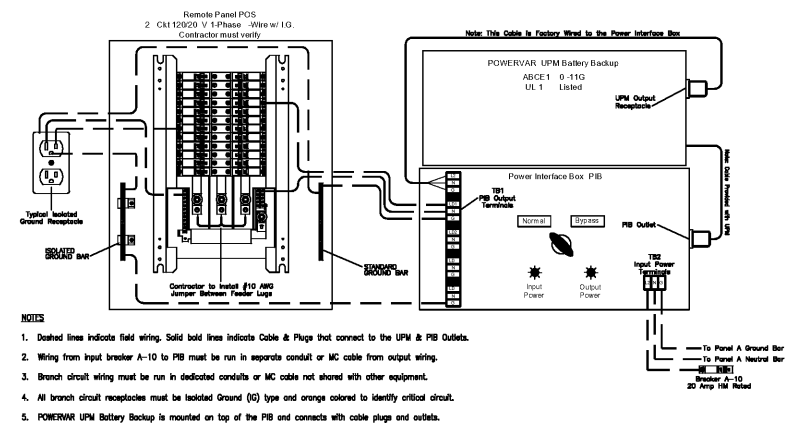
Remote Panel POS
2 Ckt 120/20 V 1-Phase -Wire w/ I.G.
Contractor must verify

Note: This Cable is Factory Wired to the Power Interface Box

POWERVAR UPM Battery Backup
ABCE1 0-11G
UL 1 Listed

UPM Output Receptacle

Male Cable Provided with UPM

Power Interface Box PIB

TB1
PIB Output Terminals

Normal
Bypass

PIB Outlet

TB2
Input Power Terminals

Input Power
Output Power

Typical Isolated Ground Receptacle

ISOLATED GROUND BAR

STANDARD GROUND BAR

Contractor to install #10 AWG Jumper Between Feeder Lugs

To Panel A Ground Bar
To Panel A Neutral Bar
Breaker A-10
20 Amp HM Rated

NOTES

1. Dashed lines indicate field wiring. Solid bold lines indicate Cable & Plugs that connect to the UPM & PIB Outlets.

2. Wiring from input breaker A-10 to PIB must be run in separate conduit or MC cable from output wiring.

3. Branch circuit wiring must be run in dedicated conduits or MC cable not shared with other equipment.

4. All branch circuit receptacles must be Isolated Ground (IG) type and orange colored to identify critical circuit.

5. POWERVAR UPM Battery Backup is mounted on top of the PIB and connects with cable plugs and outlets.